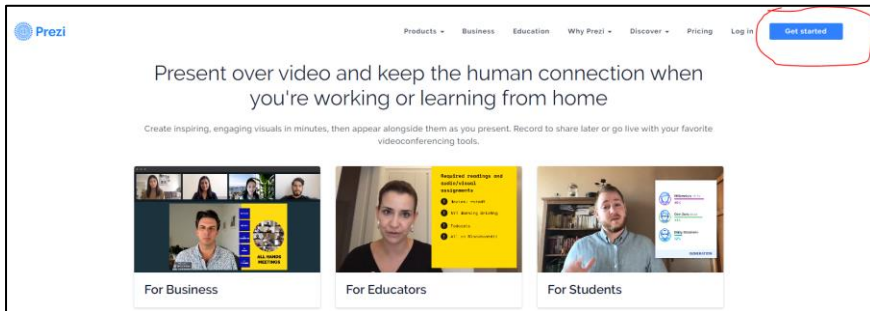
Prezi

Products ▾ Business Education Why Prezi ▾ Discover ▾ Pricing Log in Get started

Present over video and keep the human connection when you're working or learning from home

Create inspiring, engaging visuals in minutes, then appear alongside them as you present. Record to share later or go live with your favorite videoconferencing tools.

ALL HANDS MEETING

Required readings and audio/visual assignments

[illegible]

For Business

For Educators

For Students